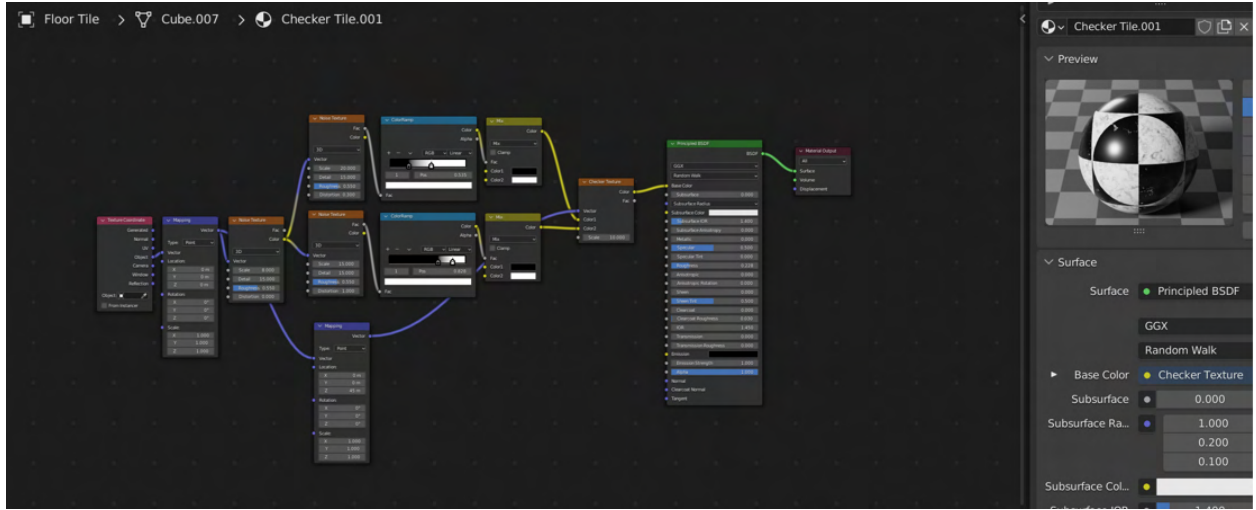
Floor Tile > Cube.007 > Checker Tile.001

Texture Coordinate
Generated
Normal
UV
Object
Camera
Window
Reflection
Object
From Instancer

Mapping
Vector
Type Point
Vector
Location
Rotation
Scale

Noise Texture
Fac
Color
3D
Vector
Scale
Detail
Roughness
Distortion

Noise Texture
Fac
Color
3D

ColorRamp
Color
Alpha
RGB
Linear
Fac

ColorRamp
Color
Alpha
RGB
Linear
Fac

Mix
Color
Mix
Clamp
Fac
Color1
Color2

Mix
Color
Mix
Clamp
Fac
Color1
Color2

Checker Texture
Color
Fac
Vector
Color1
Color2
Scale

Mapping
Vector
Type Point
Vector
Location
Rotation
Scale

Principled BSDF
BSDF
GGX
Random Walk
Base Color
Subsurface
Subsurface Radius
Subsurface Color
Subsurface IOR
Subsurface Anisotropy
Metallic
Specular
Specular Tint
Roughness
Anisotropic
Anisotropic Rotation
Sheen
Sheen Tint
Clearcoat
Clearcoat Roughness
IOR
Transmission
Transmission Roughness
Emission
Emission Strength
Alpha
Normal
Clearcoat Normal
Tangent

Material Output
All
Surface
Volume
Displacement

Checker Tile.001

Preview

Surface
Surface Principled BSDF
GGX
Random Walk
Base Color Checker Texture
Subsurface 0.000
Subsurface Ra... 1.000
0.200
0.100
Subsurface Col...